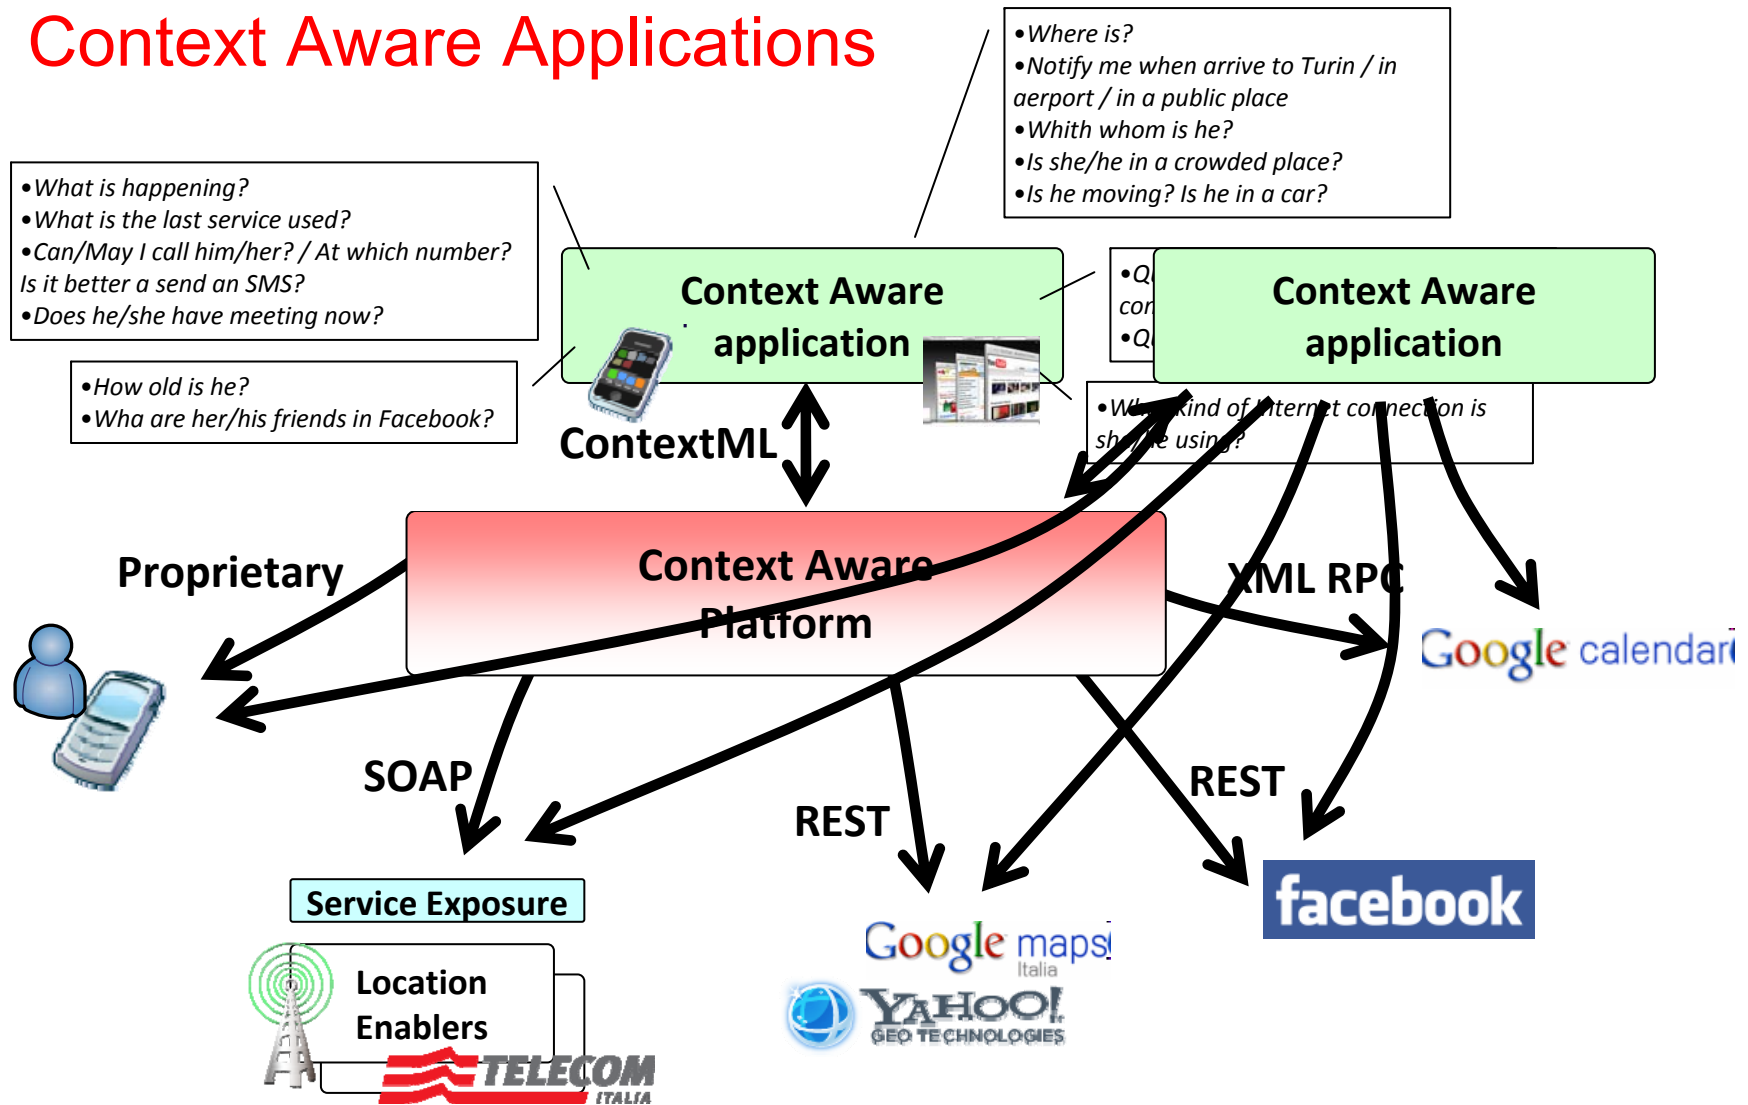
Context Aware Applications

•Where is?
•Notify me when arrive to Turin / in aerport / in a public place
•Whith whom is he?
•Is she/he in a crowded place?
•Is he moving? Is he in a car?

•What is happening?
•What is the last service used?
•Can/May I call him/her? / At which number? Is it better a send an SMS?
•Does he/she have meeting now?

•How old is he?
•Wha are her/his friends in Facebook?

Context Aware application

•Q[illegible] con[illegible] •Q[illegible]

Context Aware application

•W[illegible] kind of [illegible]ternet co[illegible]nection is sh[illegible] using?

ContextML

Context Aware Platform

Proprietary

XML RPC

Google calendar

SOAP

REST

REST

Service Exposure

Location Enablers

TELECOM ITALIA

Google maps Italia

YAHOO! GEO TECHNOLOGIES

facebook